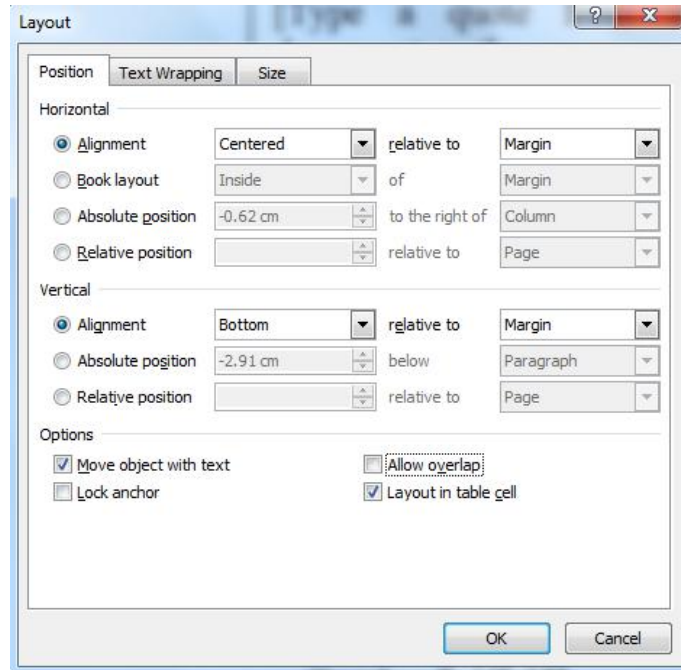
Layout

Position Text Wrapping Size

Horizontal

Alignment Centered relative to Margin

Book layout Inside of Margin

Absolute position -0.62 cm to the right of Column

Relative position relative to Page

Vertical

Alignment Bottom relative to Margin

Absolute position -2.91 cm below Paragraph

Relative position relative to Page

Options

Move object with text

Lock anchor

Allow overlap

Layout in table cell

OK Cancel